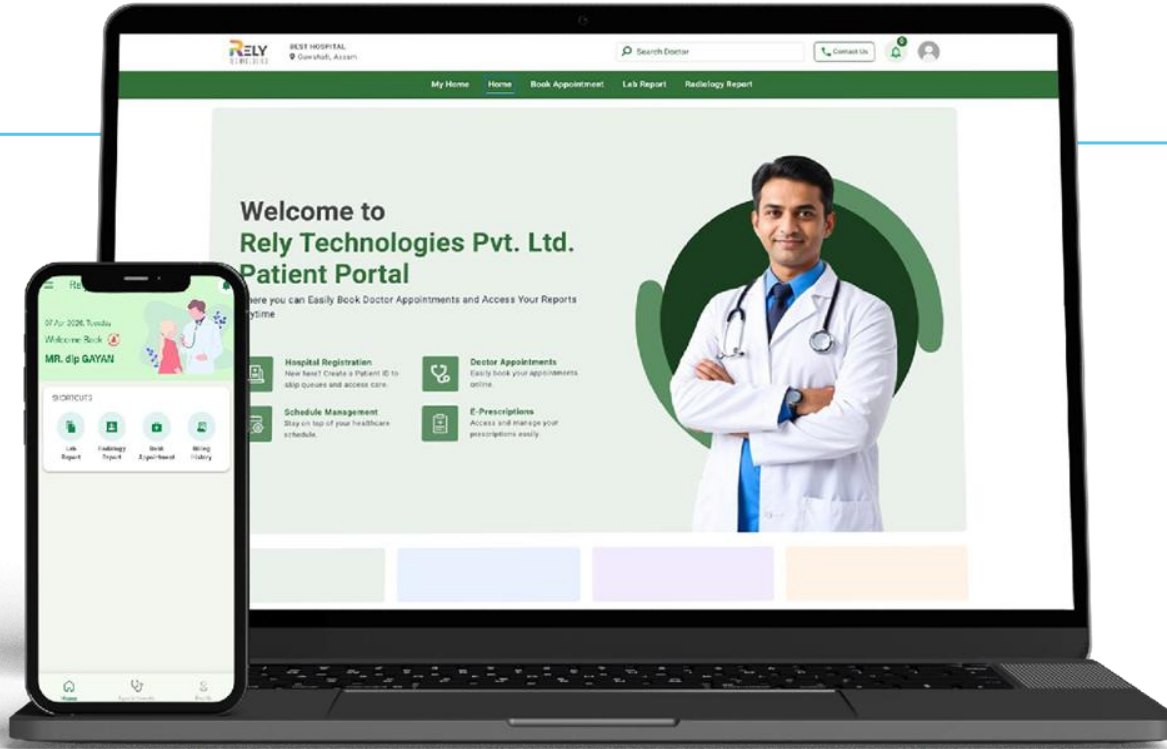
RELY

BEST HOSPITAL
Guwahati, Assam

Search Doctor

Contact Us

My Home Home Book Appointment Lab Report Radiology Report

Welcome to
Rely Technologies Pvt. Ltd.
Patient Portal

here you can Easily Book Doctor Appointments and Access Your Reports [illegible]ytime

Hospital Registration
New here? Create a Patient ID to skip queues and access care.

Doctor Appointments
Easily book your appointments online.

Schedule Management
Stay on top of your healthcare schedule.

E-Prescriptions
Access and manage your prescriptions easily.

Re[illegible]

07 Apr 2026, Tuesday
Welcome Back
MR. dip GAYAN

SHORTCUTS

Lab Report

Radiology Report

Book Appointment

Billing History

Home

Appointments

Profile